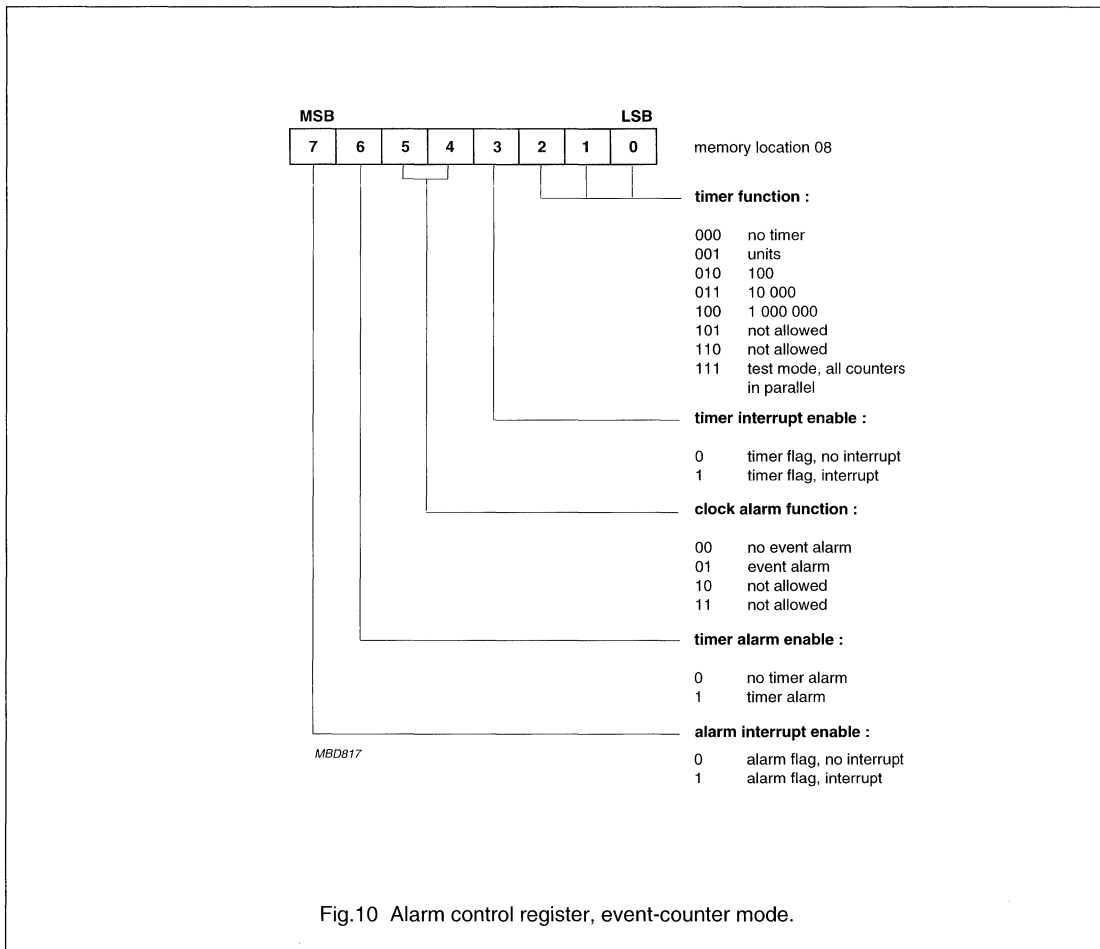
MSB LSB

| 7 | 6 | 5 | 4 | 3 | 2 | 1 | 0 |
|---|---|---|---|---|---|---|---|

memory location 08

**timer function :**

000 no timer
001 units
010 100
011 10 000
100 1 000 000
101 not allowed
110 not allowed
111 test mode, all counters in parallel

**timer interrupt enable :**

0 timer flag, no interrupt
1 timer flag, interrupt

**clock alarm function :**

00 no event alarm
01 event alarm
10 not allowed
11 not allowed

**timer alarm enable :**

0 no timer alarm
1 timer alarm

**alarm interrupt enable :**

MBD817

0 alarm flag, no interrupt
1 alarm flag, interrupt

Fig.10 Alarm control register, event-counter mode.